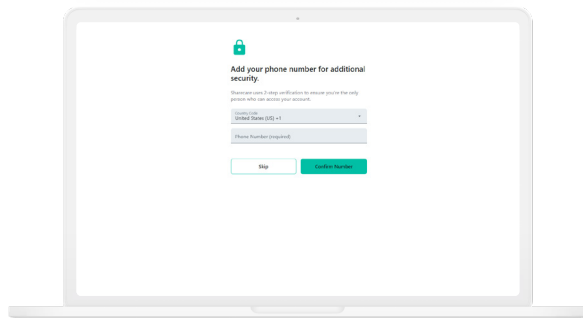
Add your phone number for additional security.

Sharecare uses 2-step verification to ensure you're the only person who can access your account.

Country Code
United States (US) +1

Phone Number (required)

Skip

Confirm Number